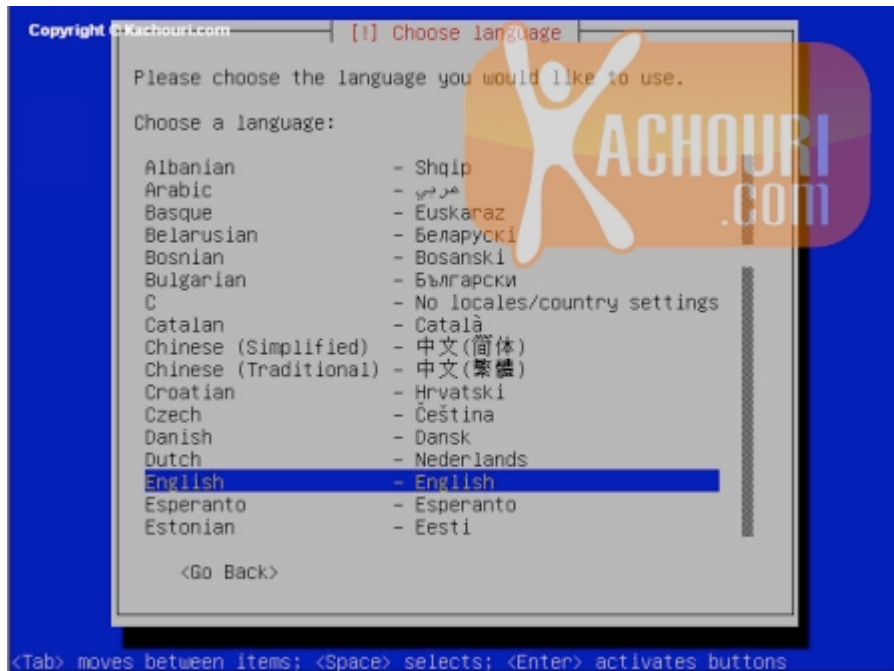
Copyright © Kachouri.com

[!] Choose language

Please choose the language you would like to use.

Choose a language:

| | |
|---|---|
| Albanian | - Shqip |
| Arabic | - عربي |
| Basque | - Euskaraz |
| Belarusian | - Беларускі |
| Bosnian | - Bosanski |
| Bulgarian | - Български |
| C | - No locales/country settings |
| Catalan | - Català |
| Chinese (Simplified) | - 中文(简体) |
| Chinese (Traditional) | - 中文(繁體) |
| Croatian | - Hrvatski |
| Czech | - Čeština |
| Danish | - Dansk |
| Dutch | - Nederlands |
| English | - English |
| Esperanto | - Esperanto |
| Estonian | - Eesti |

<Go Back>

KACHOURI .COM

<Tab> moves between items; <Space> selects; <Enter> activates buttons